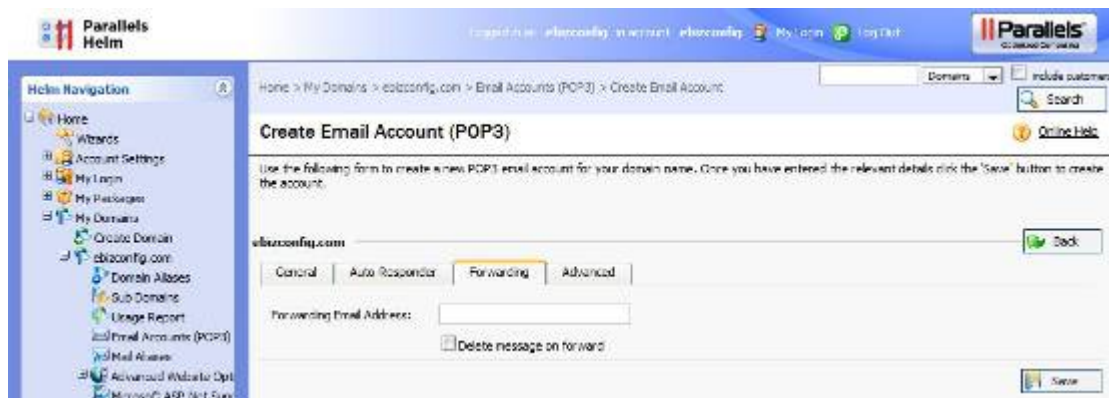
Parallels Helm

Logged in as: ebizconfig in account: ebizconfig My Login Log Out

Parallels

Helm Navigation

Home
Wizards
Account Settings
My Login
My Packages
My Domains
Create Domain
ebizconfig.com
Domain Aliases
Sub Domains
Usage Report
Email Accounts (POP3)
Mail Aliases
Advanced Website Opt
Microsoft ASP.Net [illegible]

Home > My Domains > ebizconfig.com > Email Accounts (POP3) > Create Email Account

Domains

include customer

Search

Create Email Account (POP3)

Online Help

Use the following form to create a new POP3 email account for your domain name. Once you have entered the relevant details click the 'Save' button to create the account.

ebizconfig.com

Back

General | Auto Responder | Forwarding | Advanced

Forwarding Email Address:

Delete message on forward

Save